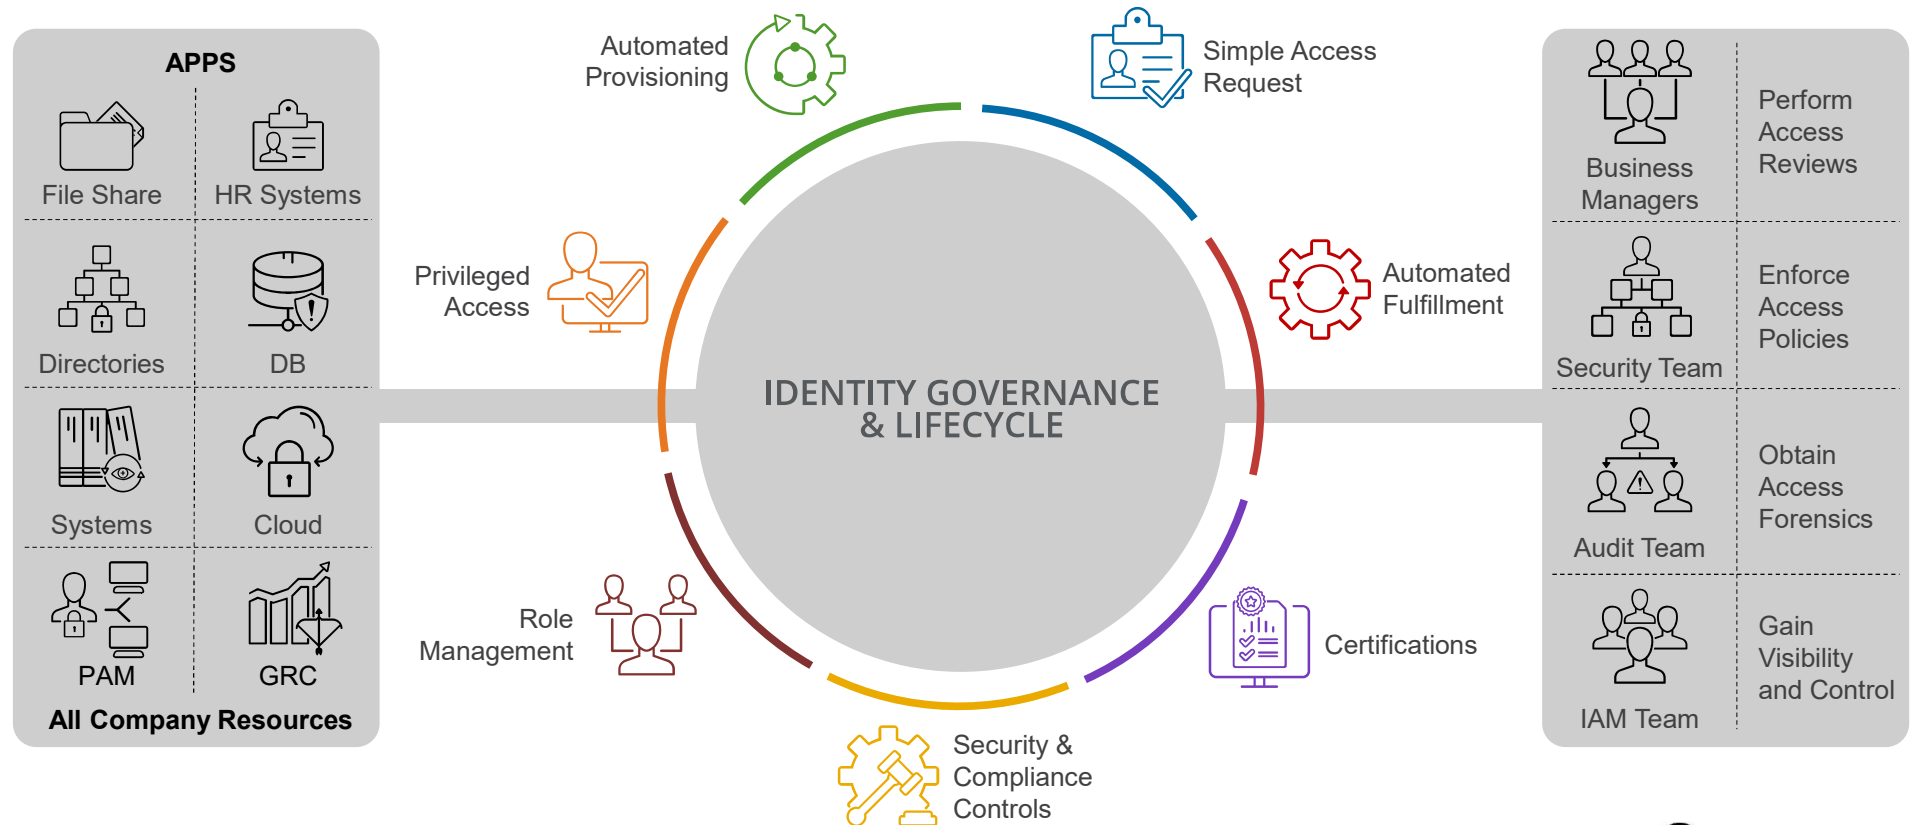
APPS

File Share

HR Systems

Directories

DB

Systems

Cloud

PAM

GRC

All Company Resources

Automated Provisioning

Simple Access Request

Privileged Access

Automated Fulfillment

IDENTITY GOVERNANCE & LIFECYCLE

Role Management

Certifications

Security & Compliance Controls

Business Managers

Perform Access Reviews

Security Team

Enforce Access Policies

Audit Team

Obtain Access Forensics

IAM Team

Gain Visibility and Control